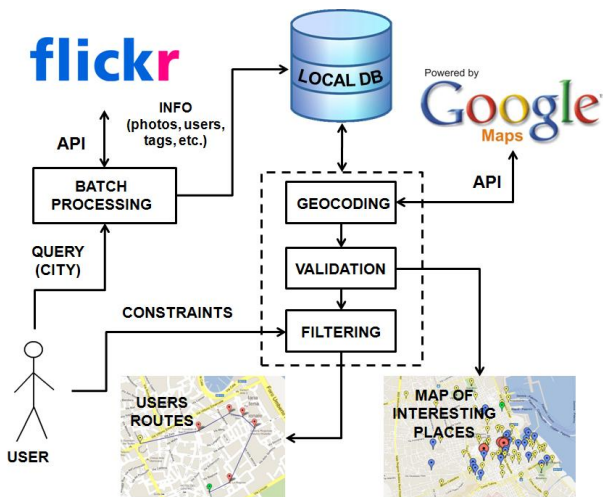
flickr

LOCAL DB

Powered by
Google
Maps

INFO
(photos, users, tags, etc.)

API

BATCH PROCESSING

API

GEOCODING

QUERY
(CITY)

VALIDATION

CONSTRAINTS

FILTERING

USER

USERS ROUTES

MAP OF INTERESTING PLACES